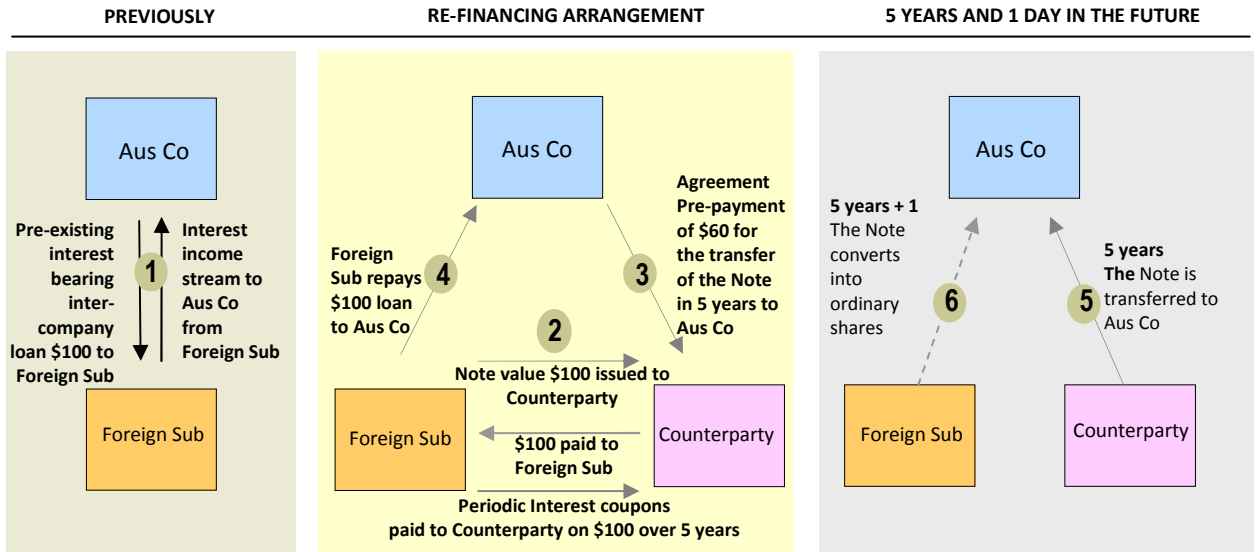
PREVIOUSLY

RE-FINANCING ARRANGEMENT

5 YEARS AND 1 DAY IN THE FUTURE

Aus Co

Pre-existing interest bearing inter-company loan $100 to Foreign Sub

1

Interest income stream to Aus Co from Foreign Sub

Foreign Sub

Aus Co

Foreign Sub repays $100 loan to Aus Co

4

3

Agreement Pre-payment of $60 for the transfer of the Note in 5 years to Aus Co

2

Note value $100 issued to Counterparty

Foreign Sub

$100 paid to Foreign Sub

Counterparty

Periodic Interest coupons paid to Counterparty on $100 over 5 years

Aus Co

5 years + 1 The Note converts into ordinary shares

6

5

5 years The Note is transferred to Aus Co

Foreign Sub

Counterparty